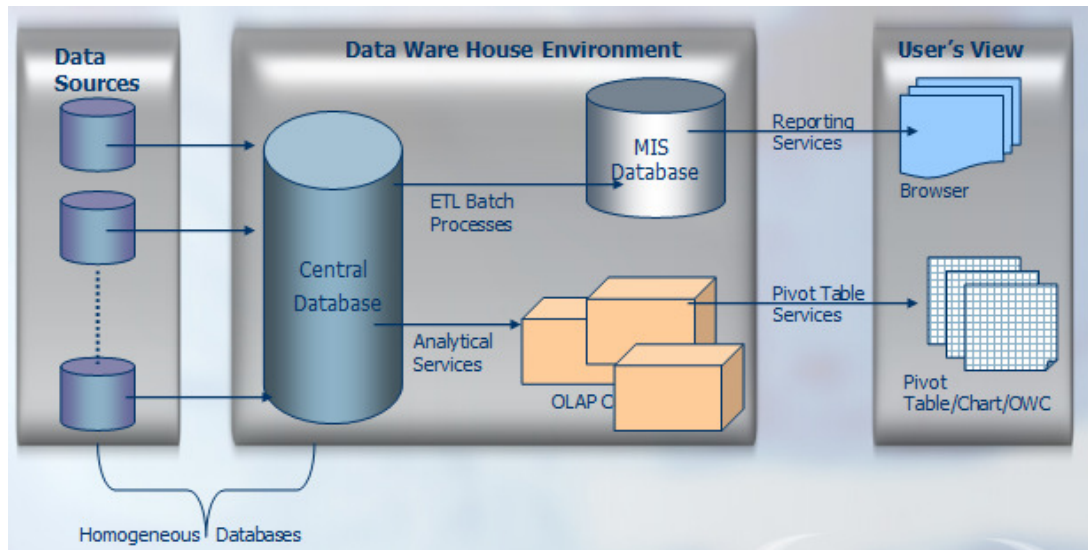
Data Sources

Data Ware House Environment

User's View

Central Database

MIS Database

ETL Batch Processes

Reporting Services

Browser

Analytical Services

OLAP C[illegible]

Pivot Table Services

Pivot Table/Chart/OWC

Homogeneous Databases